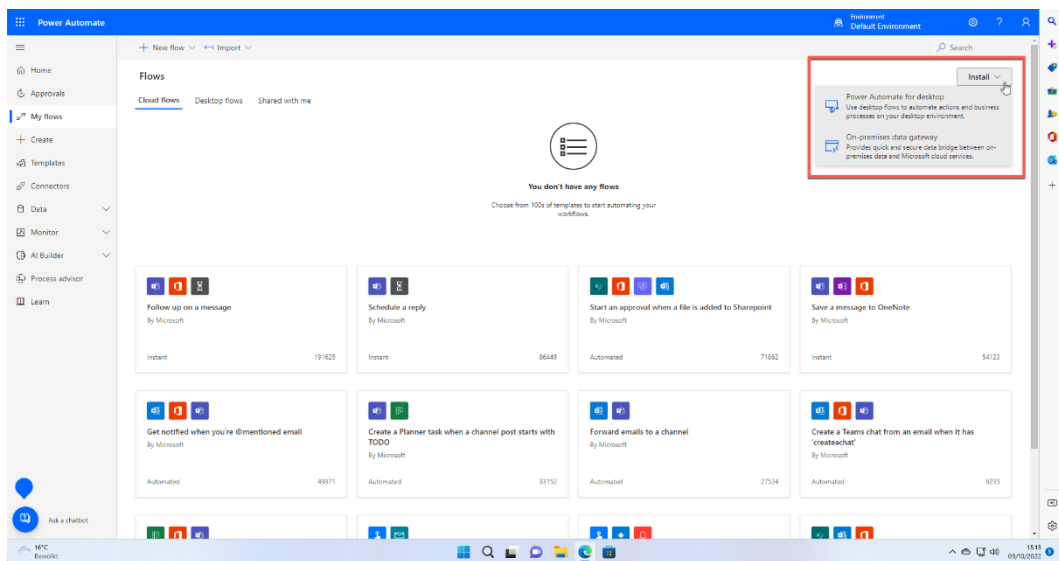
Power Automate

Environment
Default Environment

? R

New flow Import

Search

Home
Approvals
My flows
Create
Templates
Connectors
Data
Monitor
AI Builder
Process advisor
Learn

Flows

Cloud flows Desktop flows Shared with me

Install

Power Automate for desktop
Use desktop flows to automate actions and business processes on your desktop environment.

On-premises data gateway
Provides quick and secure data bridge between on-premises data and Microsoft cloud services.

You don't have any flows

Choose from 100s of templates to start automating your workflows.

Follow up on a message
By Microsoft
Instant 191625

Schedule a reply
By Microsoft
Instant 86449

Start an approval when a file is added to Sharepoint
By Microsoft
Automated 71862

Save a message to OneNote
By Microsoft
Instant 54123

Get notified when you're @mentioned email
By Microsoft
Automated 49371

Create a Planner task when a channel post starts with TODO
By Microsoft
Automated 33152

Forward emails to a channel
By Microsoft
Automated 27524

Create a Teams chat from an email when it has 'createachat'
By Microsoft
Automated 6235

Ask a chatbot

16°C
Bewölkt

15:1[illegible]
03/10/2022